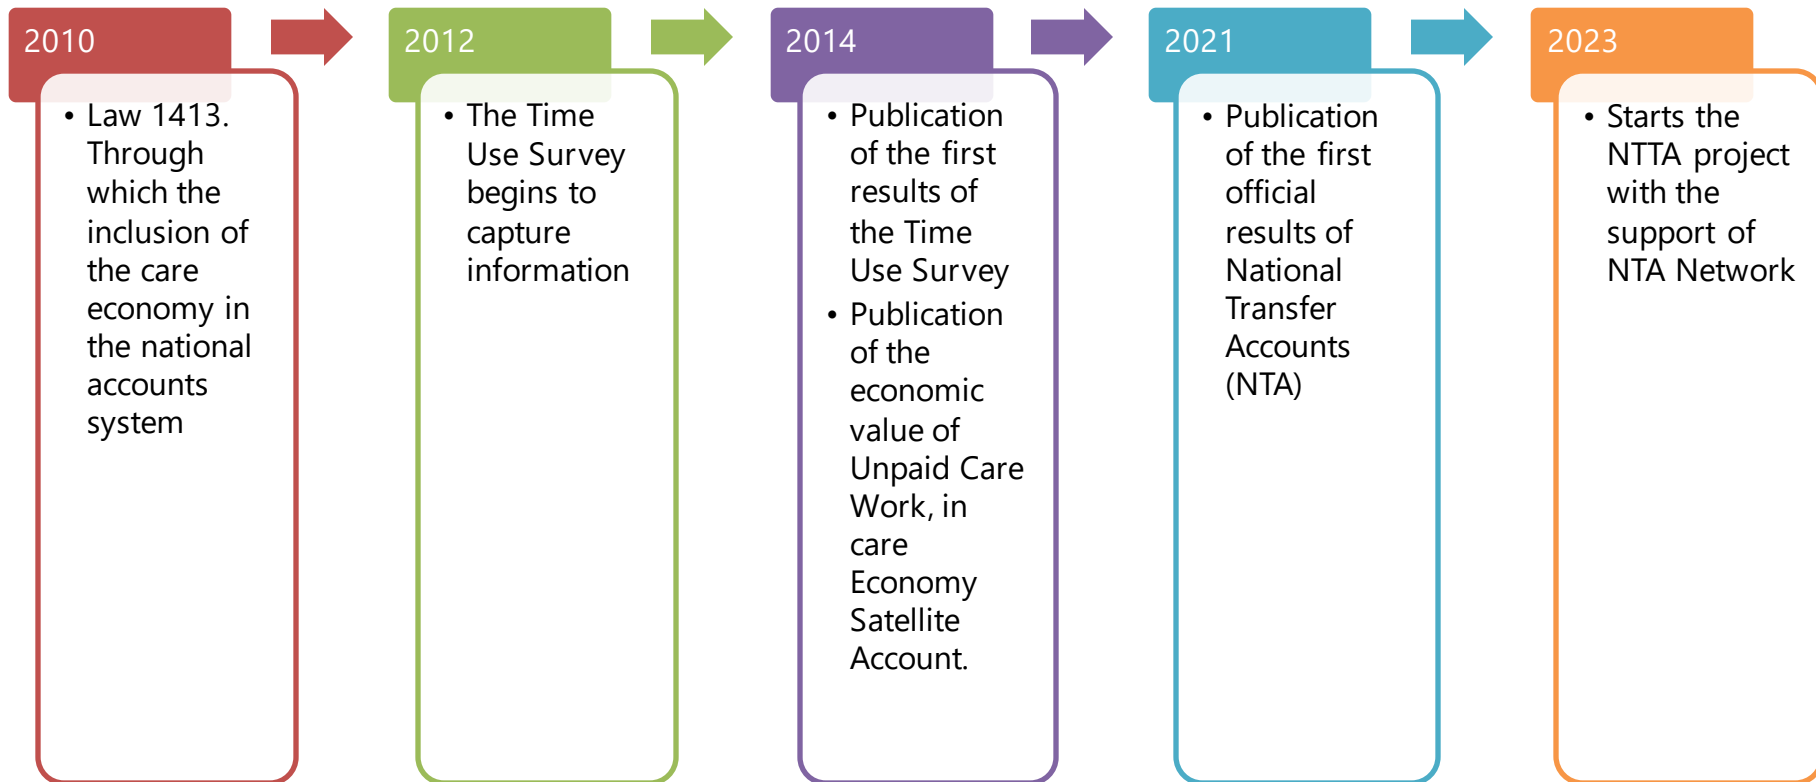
2010

- Law 1413. Through which the inclusion of the care economy in the national accounts system

2012

- The Time Use Survey begins to capture information

2014

- Publication of the first results of the Time Use Survey
- Publication of the economic value of Unpaid Care Work, in care Economy Satellite Account.

2021

- Publication of the first official results of National Transfer Accounts (NTA)

2023

- Starts the NTTA project with the support of NTA Network